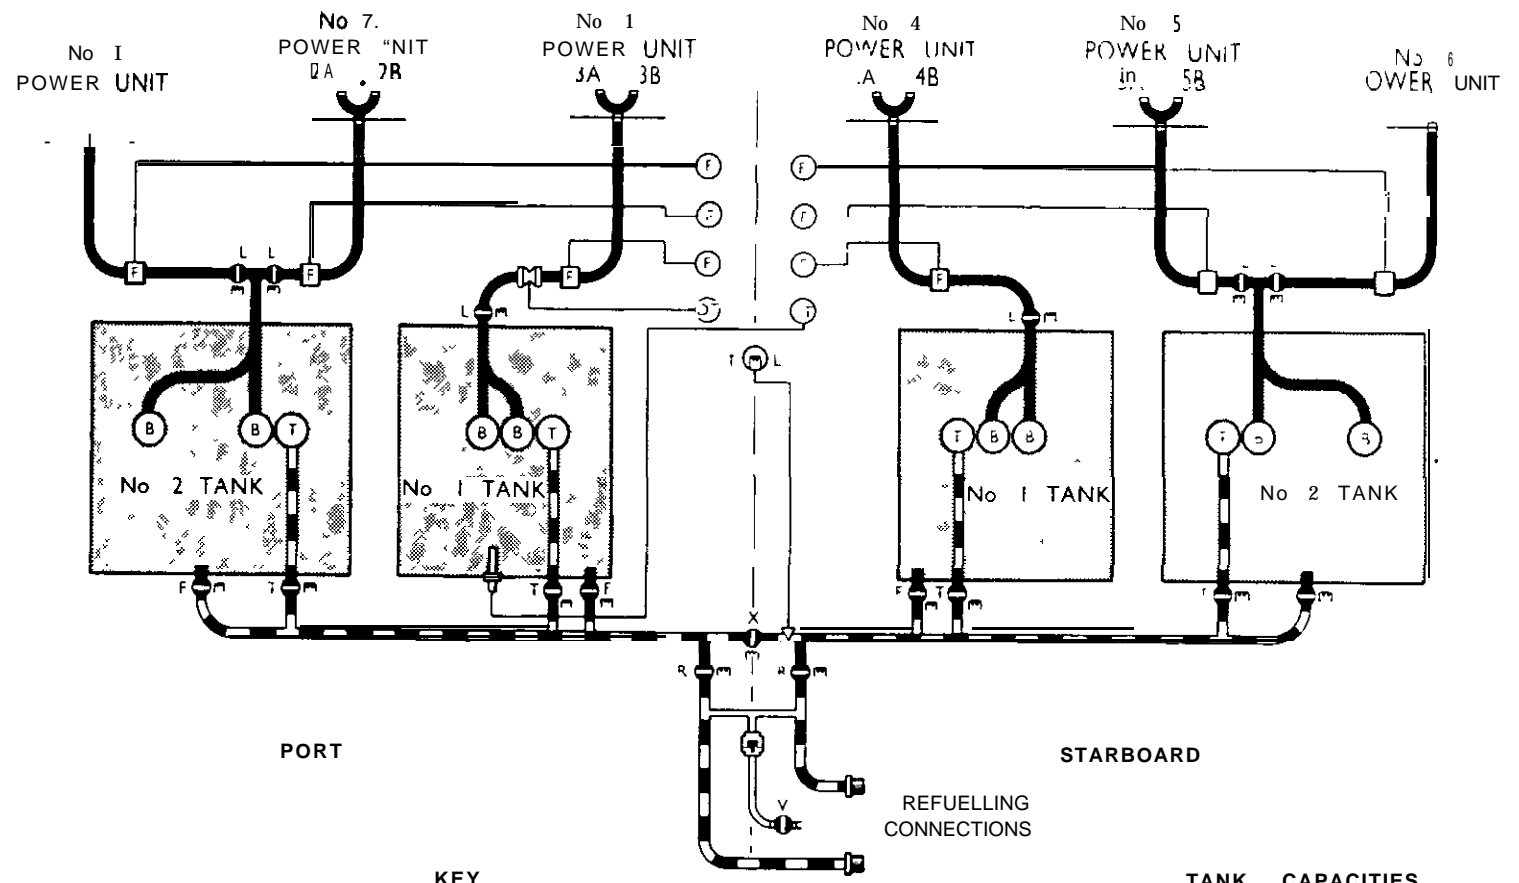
No I
POWER UNIT

No 7.
POWER "NIT
ΩA . 7B

No 1
POWER UNIT
3A 3B

No 4
POWER UNIT
.A 4B

No 5
POWER UNIT
in. 5B

No 6
OWER UNIT

F
F
F
F
F
F
F
F
F
F
L L
L
L
T L

B B T
No 2 TANK

B B T
No I TANK

T B B
No I TANK

T B B
No 2 TANK

F T
T F
F T
T
X
R R

PORT

STARBOARD

V

REFUELLING
CONNECTIONS

KEY

TANK CAPACITIES